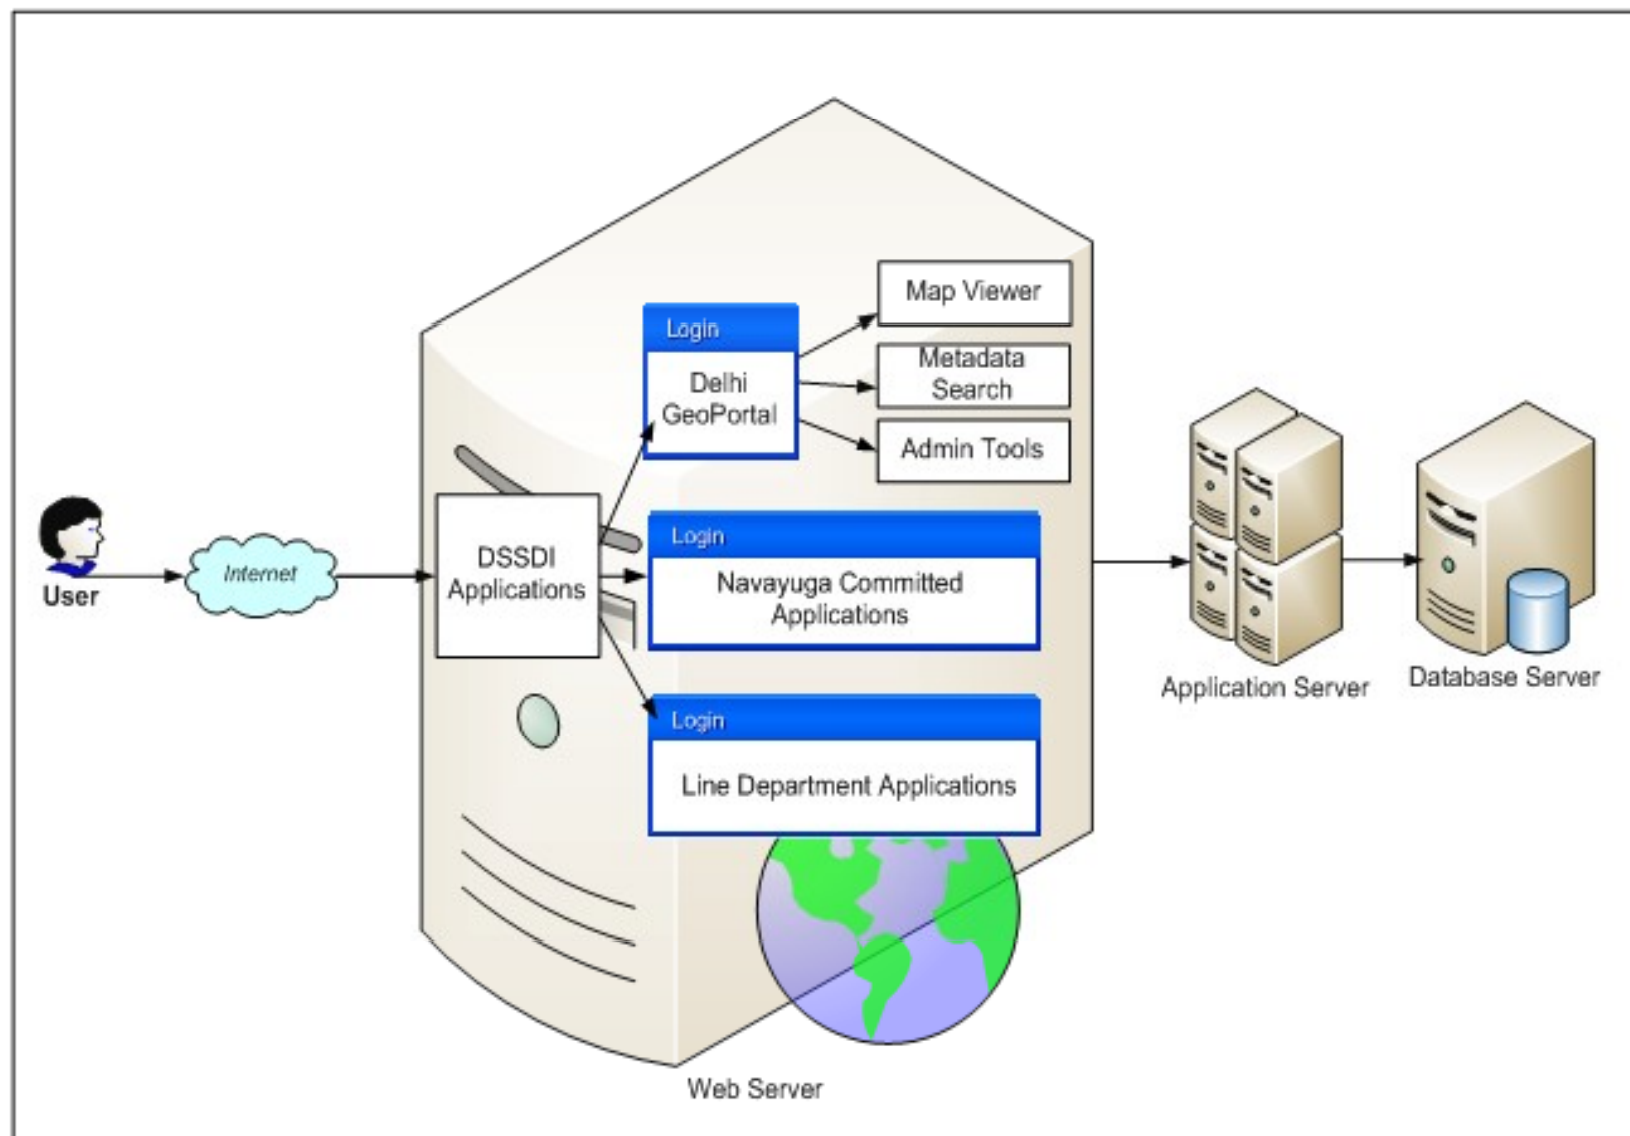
User

Internet

DSSDI Applications

Login

Delhi GeoPortal

Map Viewer

Metadata Search

Admin Tools

Login

Navayuga Committed Applications

Login

Line Department Applications

Web Server

Application Server

Database Server